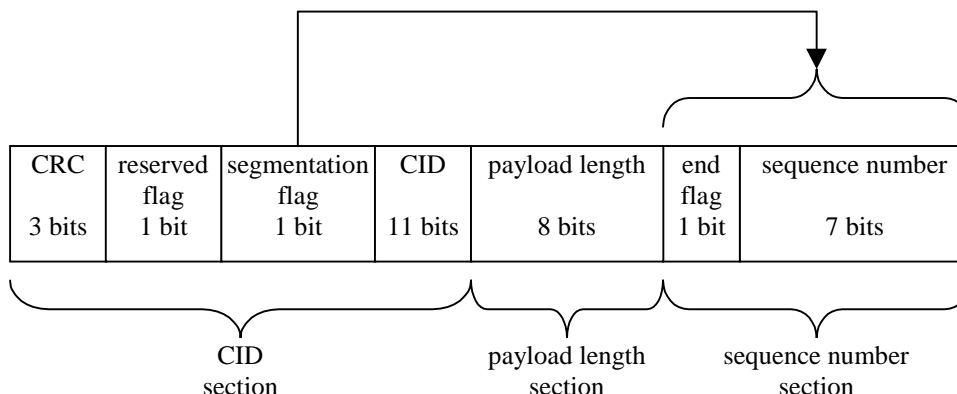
| CRC 3 bits | reserved flag 1 bit | segmentation flag 1 bit | CID 11 bits | payload length 8 bits | end flag 1 bit | sequence number 7 bits |
|---|---|---|---|---|---|---|

CID section

payload length section

sequence number section